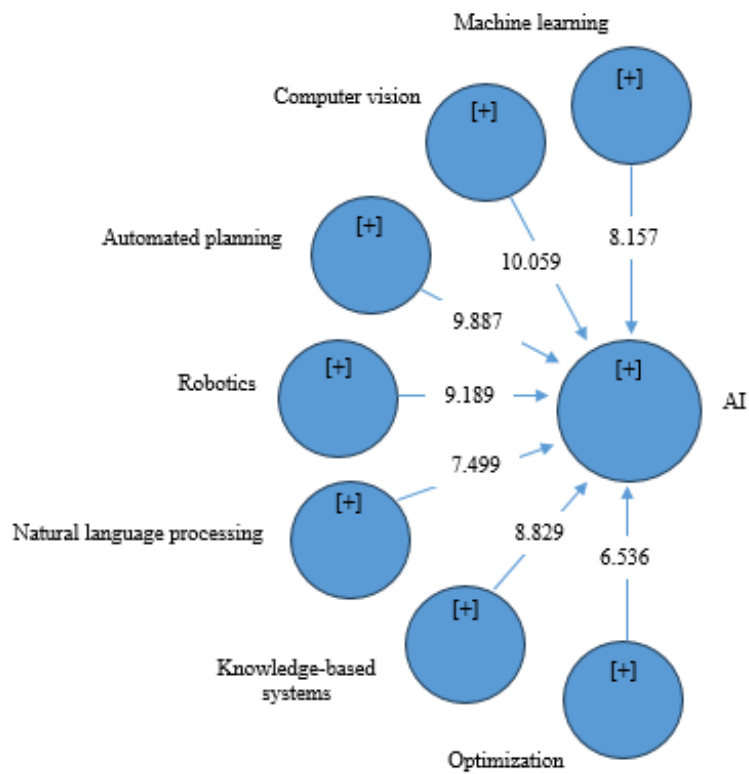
Machine learning

[+]

Computer vision

[+]

10.059

8.157

Automated planning

[+]

9.887

Robotics

[+]

9.189

[+]

AI

7.499

[+]

Natural language processing

8.829

6.536

[+]

Knowledge-based systems

[+]

Optimization